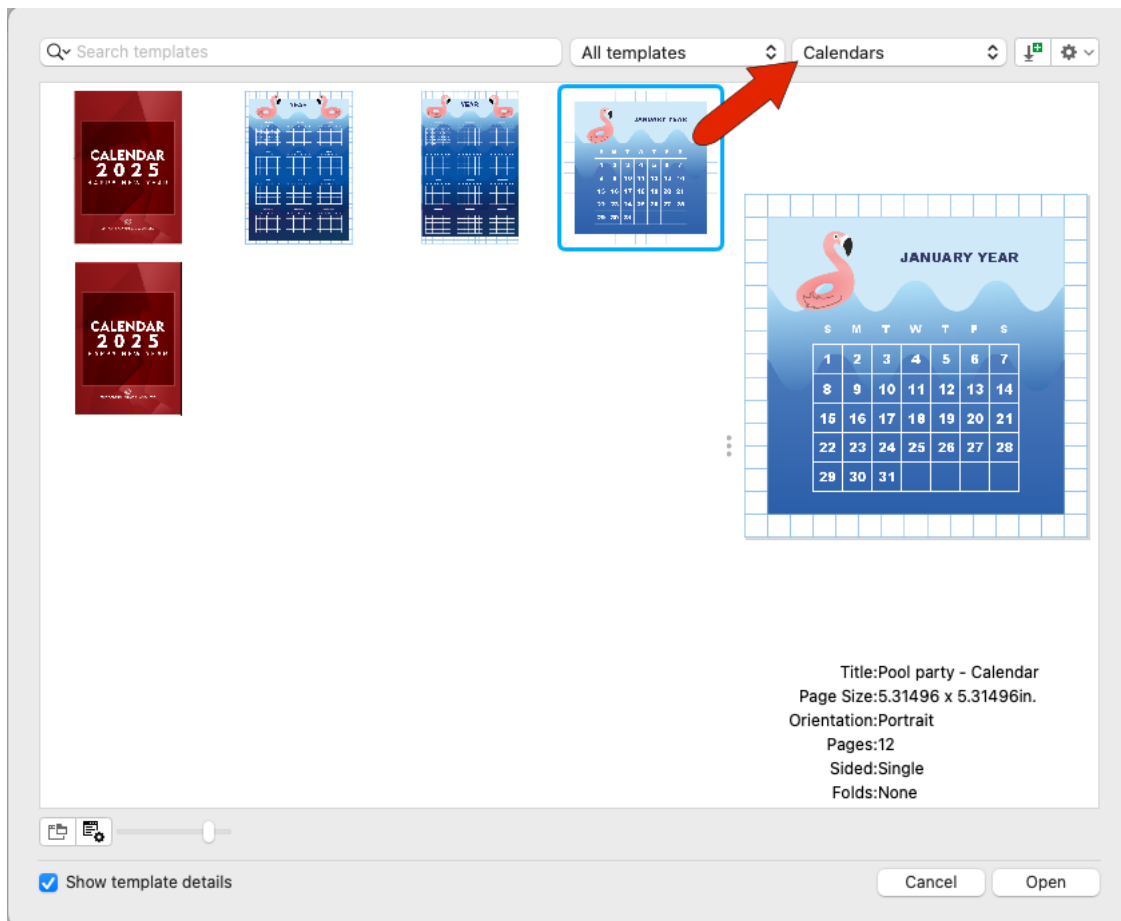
Search templates

All templates

Calendars

CALENDAR 2025

YEAR

YEAR

JANUARY YEAR

CALENDAR 2025

JANUARY YEAR

| S | M | T | W | T | F | S |
|---|---|---|---|---|---|---|
| 1 | 2 | 3 | 4 | 5 | 6 | 7 |
| 8 | 9 | 10 | 11 | 12 | 13 | 14 |
| 15 | 16 | 17 | 18 | 19 | 20 | 21 |
| 22 | 23 | 24 | 25 | 26 | 27 | 28 |
| 29 | 30 | 31 | | | | |

Title:Pool party - Calendar
Page Size:5.31496 x 5.31496in.
Orientation:Portrait
Pages:12
Sided:Single
Folds:None

Show template details

Cancel

Open